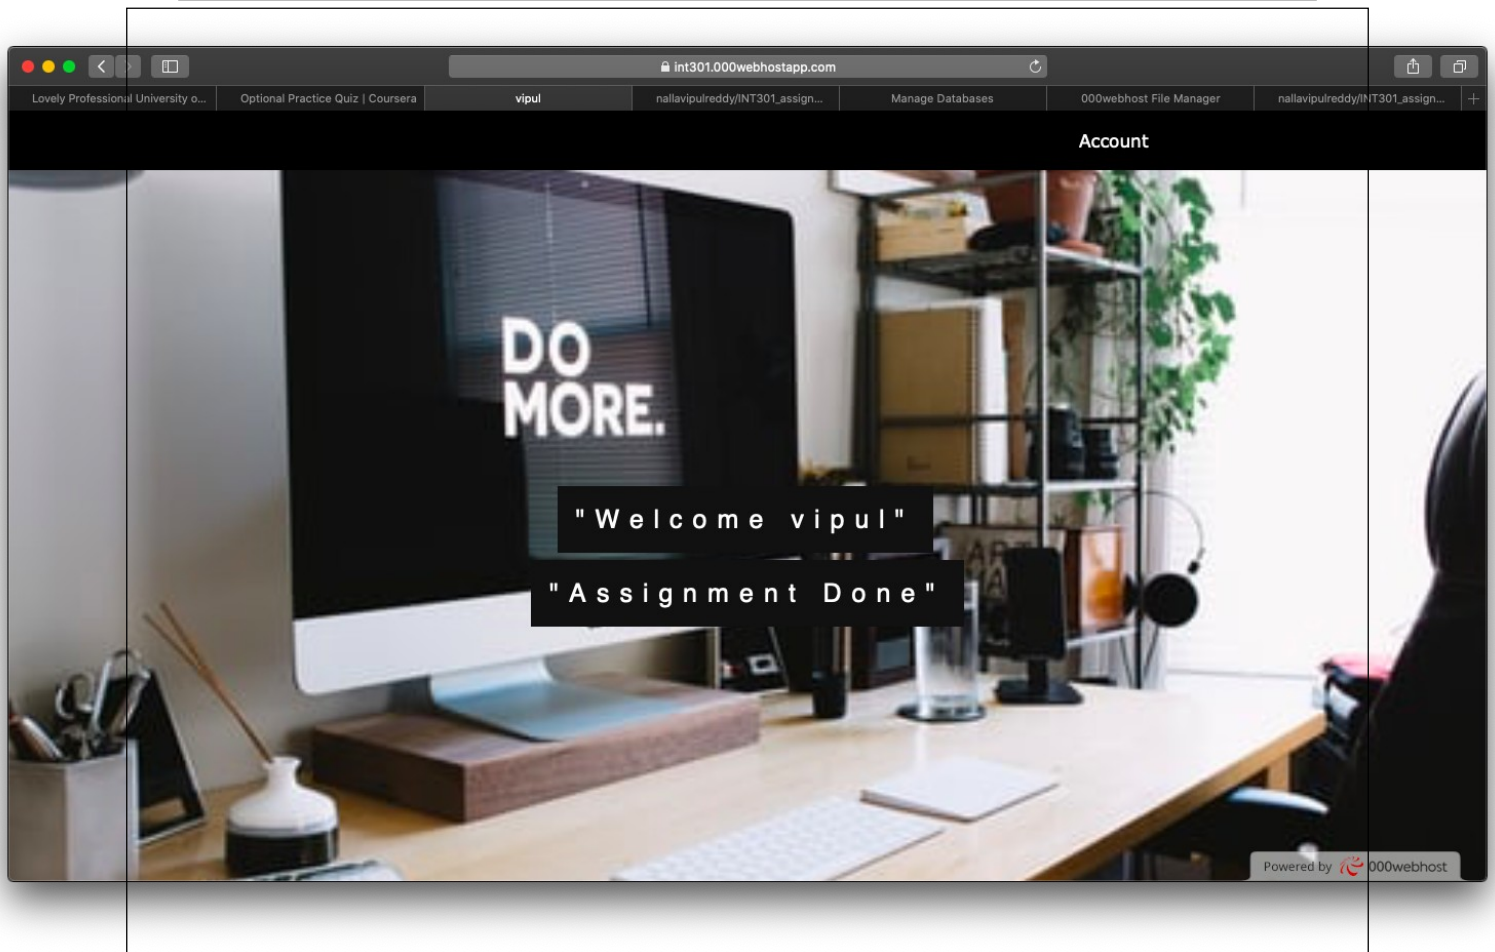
int301.000webhostapp.com

Lovely Professional University o... | Optional Practice Quiz | Coursera | vipul | nallavipulreddy/INT301_assign... | Manage Databases | 000webhost File Manager | nallavipulreddy/INT301_assign...

Account

DO MORE.

"Welcome vipul"

"Assignment Done"

Powered by 000webhost